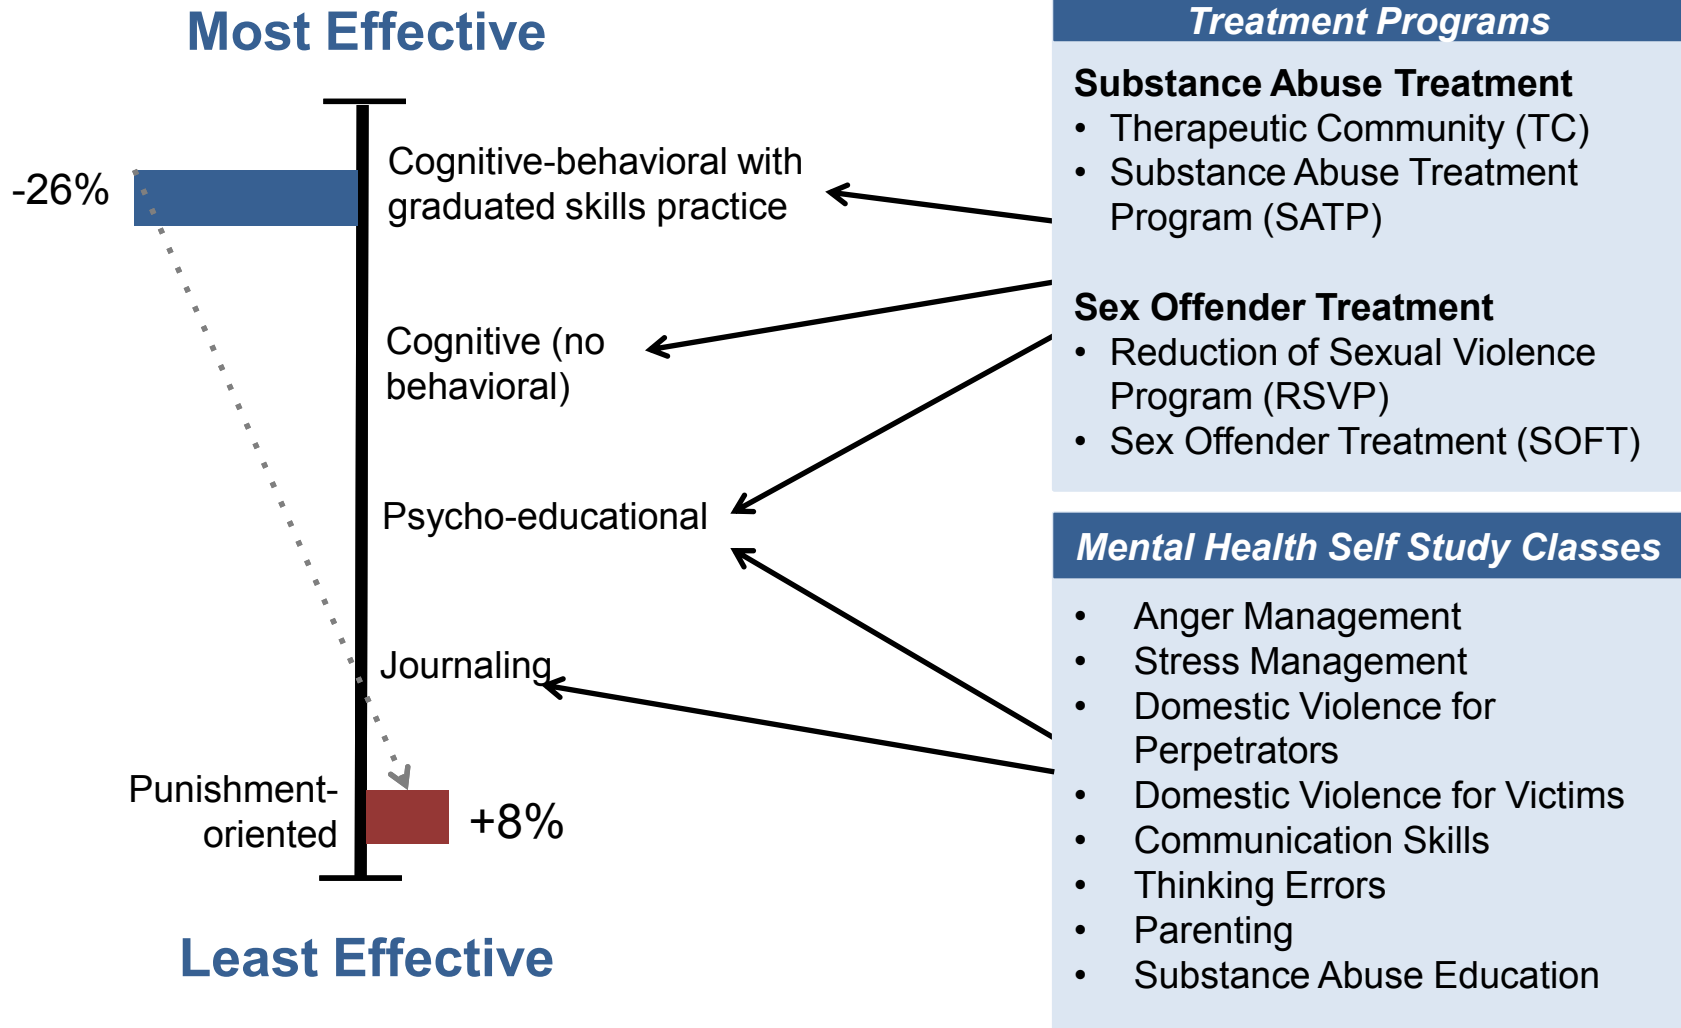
Most Effective

-26%

Cognitive-behavioral with graduated skills practice

Cognitive (no behavioral)

Psycho-educational

Journaling

Punishment-oriented

+8%

Least Effective

Treatment Programs

Substance Abuse Treatment
• Therapeutic Community (TC)
• Substance Abuse Treatment Program (SATP)

Sex Offender Treatment
• Reduction of Sexual Violence Program (RSVP)
• Sex Offender Treatment (SOFT)

Mental Health Self Study Classes

• Anger Management
• Stress Management
• Domestic Violence for Perpetrators
• Domestic Violence for Victims
• Communication Skills
• Thinking Errors
• Parenting
• Substance Abuse Education